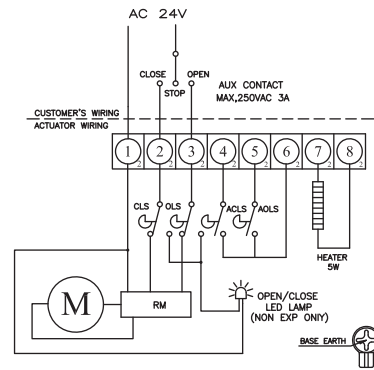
AC 24V

CLOSE
OPEN
STOP

AUX CONTACT
MAX,250VAC 3A

CUSTOMER'S WIRING
ACTUATOR WIRING

1 2 3 4 5 6 7 8

2 2 2 2 2 2 2 2

CLS
OLS
ACLS
AOLS

HEATER
5W

M
RM

OPEN/CLOSE
LED LAMP
(NON EXP ONIY)

BASE EARTH